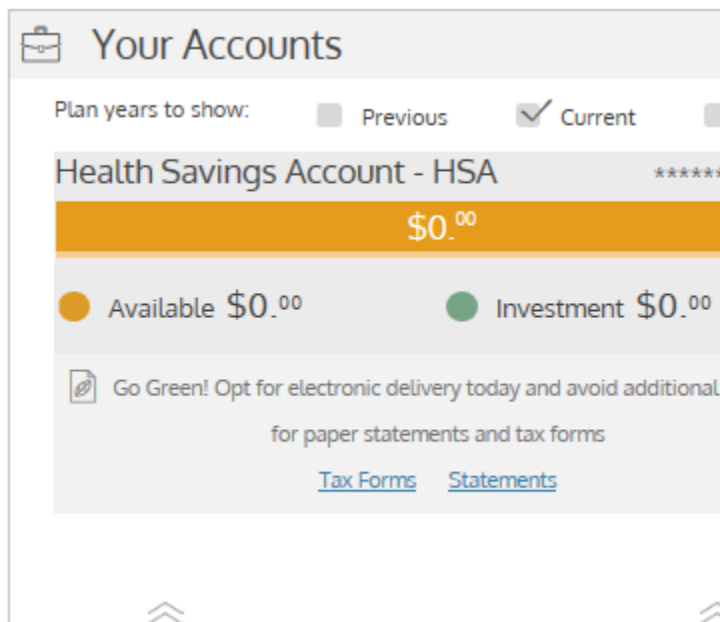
Your Accounts

Plan years to show: Previous Current

Health Savings Account - HSA ******

$0.$^{00}$

Available $0.$^{00}$ Investment $0.$^{00}$

Go Green! Opt for electronic delivery today and avoid additional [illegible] for paper statements and tax forms

Tax Forms Statements